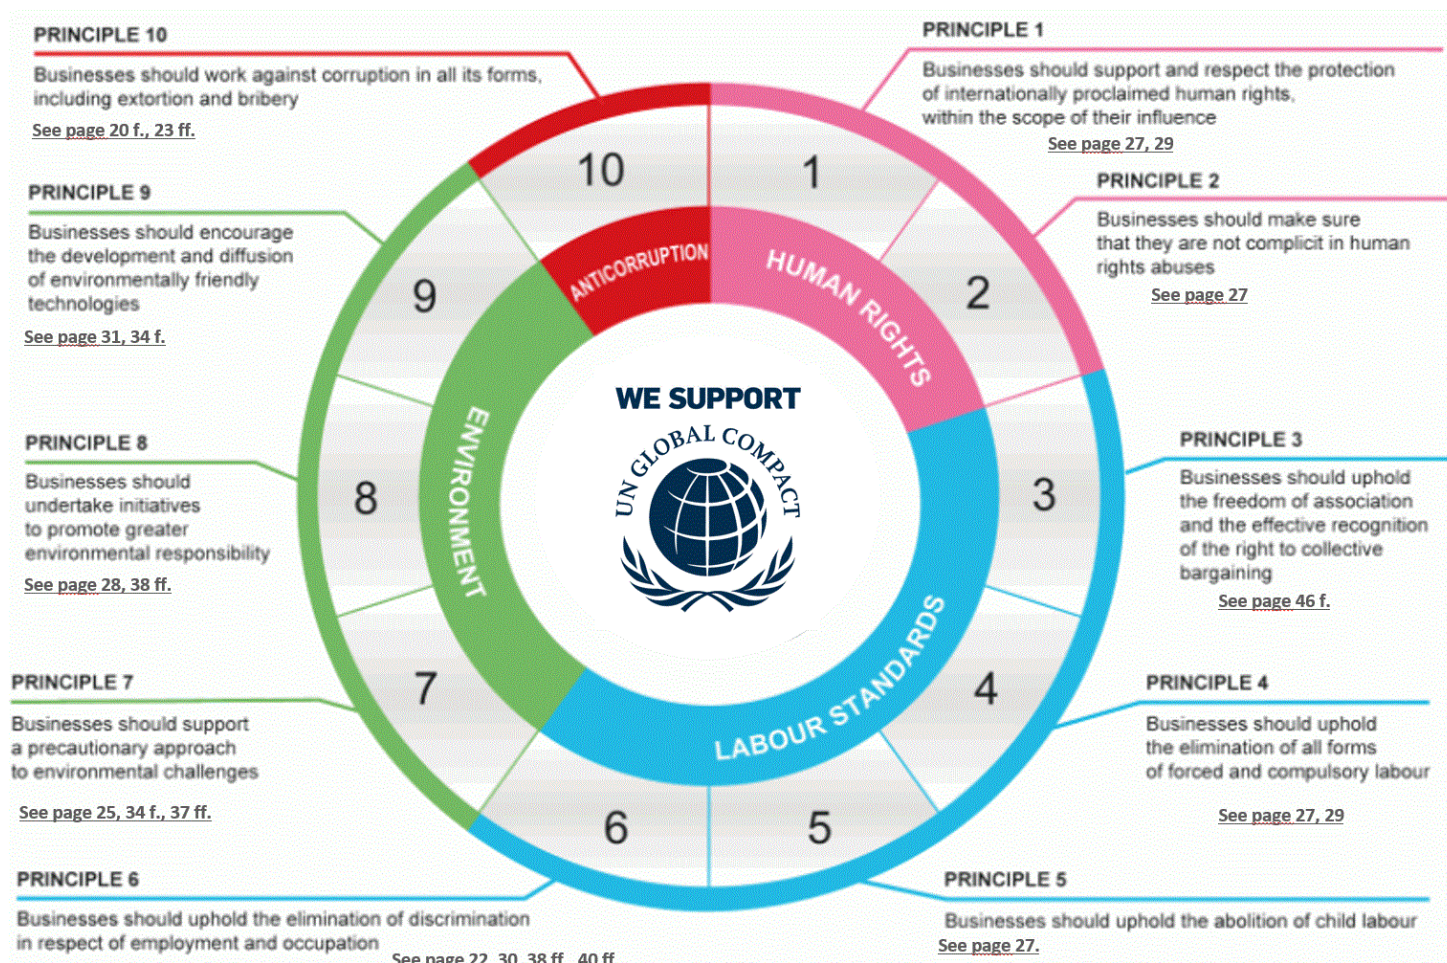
PRINCIPLE 10

Businesses should work against corruption in all its forms, including extortion and bribery

See page 20 f., 23 ff.

PRINCIPLE 1

Businesses should support and respect the protection of internationally proclaimed human rights, within the scope of their influence

See page 27, 29

PRINCIPLE 9

Businesses should encourage the development and diffusion of environmentally friendly technologies

See page 31, 34 f.

PRINCIPLE 2

Businesses should make sure that they are not complicit in human rights abuses

See page 27

10

1

ANTICORRUPTION

HUMAN RIGHTS

9

2

PRINCIPLE 8

Businesses should undertake initiatives to promote greater environmental responsibility

See page 28, 38 ff.

WE SUPPORT

UN GLOBAL COMPACT

ENVIRONMENT

8

3

PRINCIPLE 3

Businesses should uphold the freedom of association and the effective recognition of the right to collective bargaining

See page 46 f.

PRINCIPLE 7

Businesses should support a precautionary approach to environmental challenges

See page 25, 34 f., 37 ff.

7

LABOUR STANDARDS

4

PRINCIPLE 4

Businesses should uphold the elimination of all forms of forced and compulsory labour

See page 27, 29

6

5

PRINCIPLE 6

Businesses should uphold the elimination of discrimination in respect of employment and occupation

See page 22, 30, 38 ff., 40 ff.

PRINCIPLE 5

Businesses should uphold the abolition of child labour

See page 27.